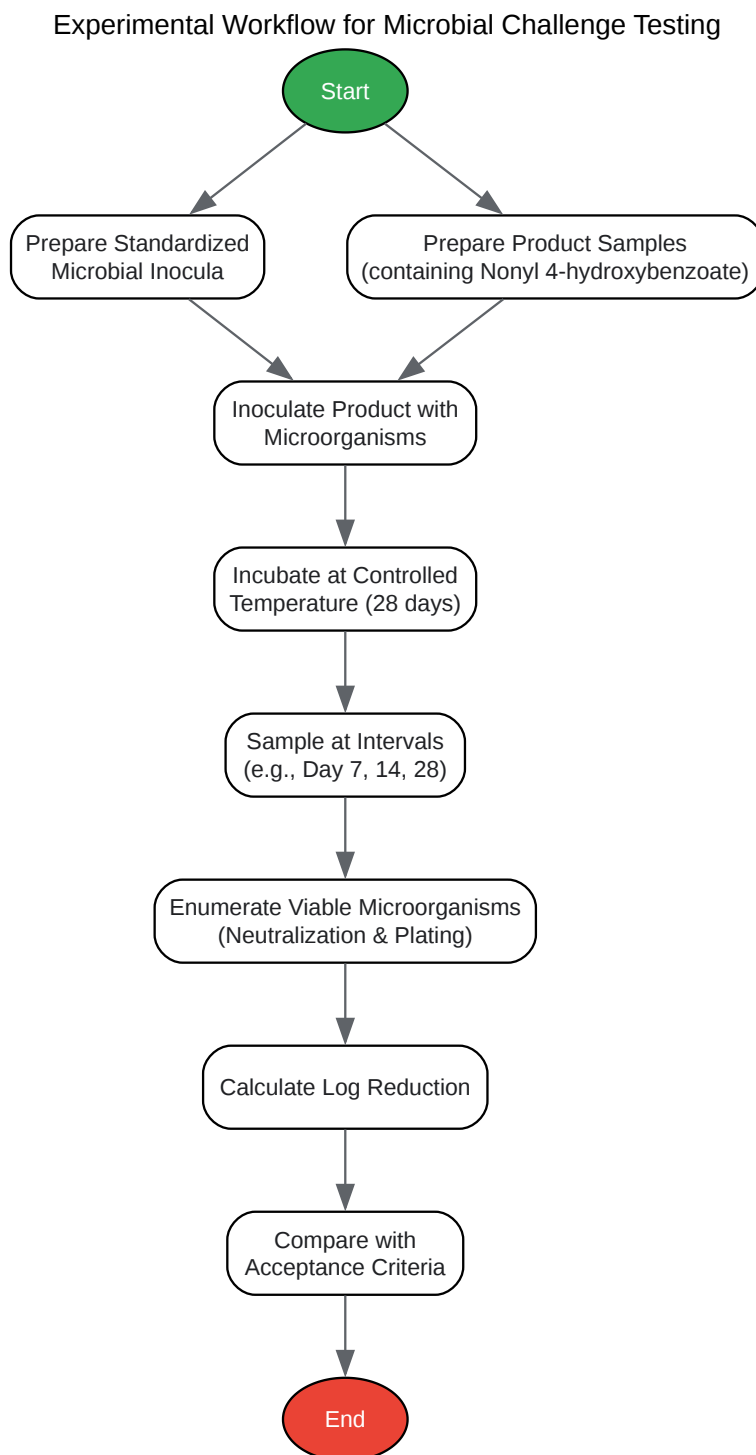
Experimental Workflow for Microbial Challenge Testing

Start

Prepare Standardized Microbial Inocula

Prepare Product Samples (containing Nonyl 4-hydroxybenzoate)

Inoculate Product with Microorganisms

Incubate at Controlled Temperature (28 days)

Sample at Intervals (e.g., Day 7, 14, 28)

Enumerate Viable Microorganisms (Neutralization & Plating)

Calculate Log Reduction

Compare with Acceptance Criteria

End